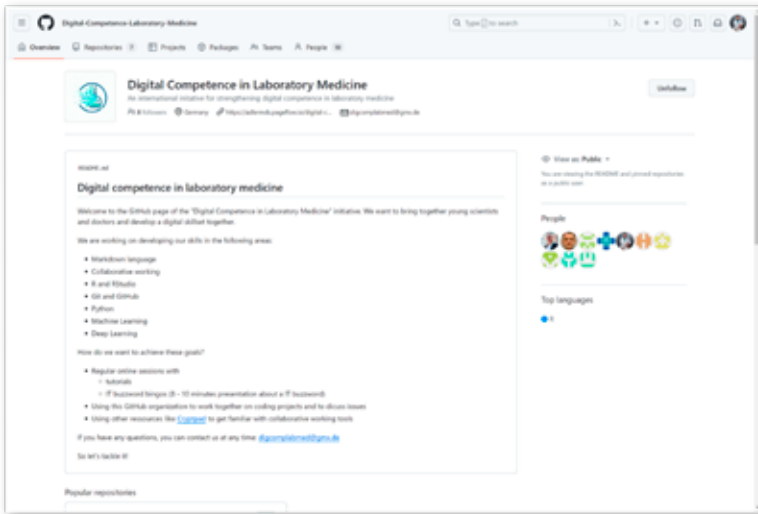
Digital-Competence-Laboratory-Medicine

Type [/] to search

Overview Repositories 7 Projects Packages Teams People 38

Digital Competence in Laboratory Medicine

An international initiative for strengthening digital competence in laboratory medicine

8 followers Germany https://adlemoh.pagefixcoo/digital-c... digcomplabmed@gmx.de

Unfollow

README.md

Digital competence in laboratory medicine

Welcome to the GitHub page of the "Digital Competence in Laboratory Medicine" initiative. We want to bring together young scientists and doctors and develop a digital skillset together.

We are working on developing our skills in the following areas:

- Markdown language
- Collaborative working
- R and RStudio
- Git and GitHub
- Python
- Machine Learning
- Deep Learning

How do we want to achieve these goals?

- Regular online sessions with
  - tutorials
  - IT buzzword bingos (5 - 10 minutes presentation about a IT buzzword)
- Using this GitHub organization to work together on coding projects and to dicuss issues
- Using other resources like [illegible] to get familiar with collaborative working tools

If you have any questions, you can contact us at any time: digcomplabmed@gmx.de

So let's tackle it!

View as: Public

You are viewing the README and pinned repositories as a public user.

People

Top languages

R

Popular repositories